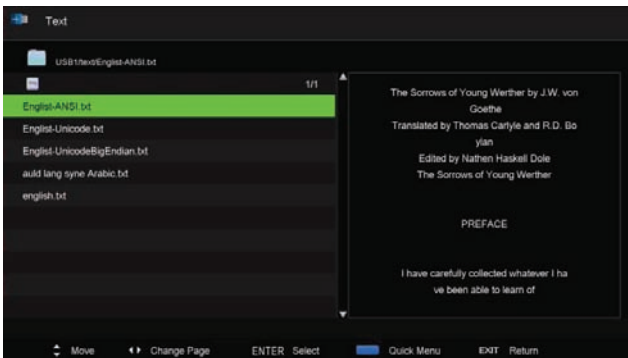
Text

USB1/text/Englist-ANSI.txt

1/1

Englist-ANSI.txt
Englist-Unicode.txt
Englist-UnicodeBigEndian.txt
auld lang syne Arabic.txt
english.txt

The Sorrows of Young Werther by J.W. von Goethe
Translated by Thomas Carlyle and R.D. Bo ylan
Edited by Nathen Haskell Dole
The Sorrows of Young Werther

PREFACE

I have carefully collected whatever I ha ve been able to learn of

Move Change Page ENTER Select Quick Menu EXIT Return